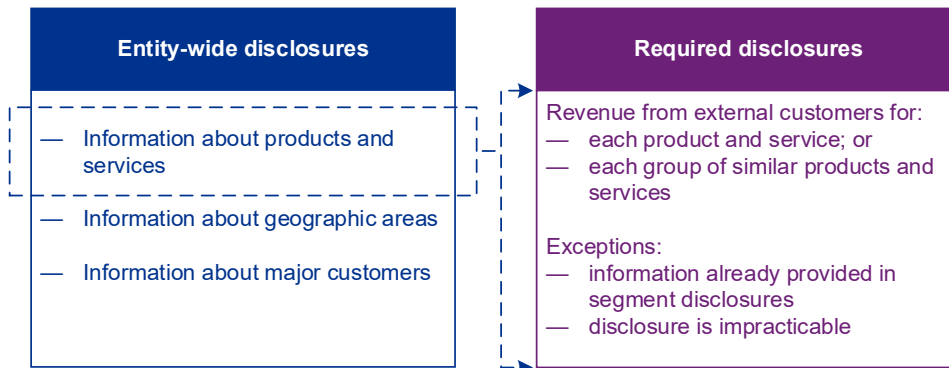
Entity-wide disclosures

— Information about products and services

— Information about geographic areas

— Information about major customers

Required disclosures

Revenue from external customers for:
— each product and service; or
— each group of similar products and services

Exceptions:
— information already provided in segment disclosures
— disclosure is impracticable